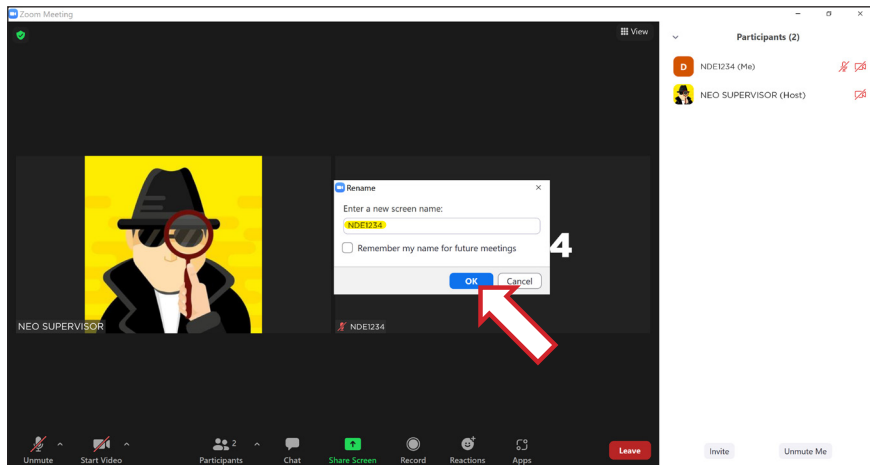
Zoom Meeting

View

Participants (2)

D NDE1234 (Me)

NEO SUPERVISOR (Host)

Rename

Enter a new screen name:

NDE1234

Remember my name for future meetings

OK

Cancel

4

NEO SUPERVISOR

NDE1234

Unmute

Start Video

2

Participants

Chat

Share Screen

Record

Reactions

Apps

Leave

Invite

Unmute Me